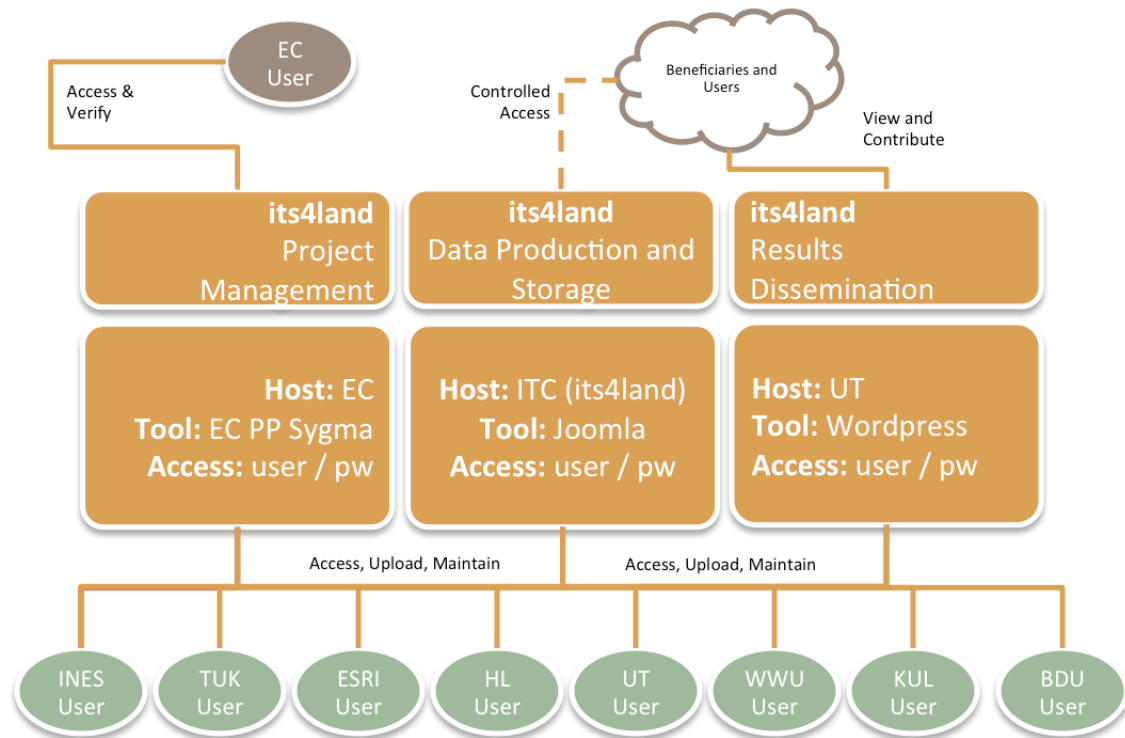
EC User

Access & Verify

Controlled Access

Beneficiaries and Users

View and Contribute

**its4land** Project Management

**its4land** Data Production and Storage

**its4land** Results Dissemination

**Host:** EC
**Tool:** EC PP Sygma
**Access:** user / pw

**Host:** ITC (its4land)
**Tool:** Joomla
**Access:** user / pw

**Host:** UT
**Tool:** Wordpress
**Access:** user / pw

Access, Upload, Maintain

Access, Upload, Maintain

INES User

TUK User

ESRI User

HL User

UT User

WWU User

KUL User

BDU User